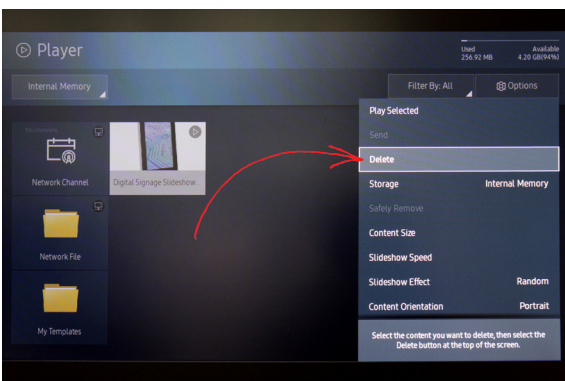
Player

Used
256.92 MB

Available
4.20 GB(94%)

Internal Memory

Filter By: All

Options

Network Channel

Digital Signage Slideshow

Network File

My Templates

Play Selected

Send

Delete

Storage	Internal Memory

Safely Remove

Content Size

Slideshow Speed

Slideshow Effect	Random

Content Orientation	Portrait

Select the content you want to delete, then select the Delete button at the top of the screen.